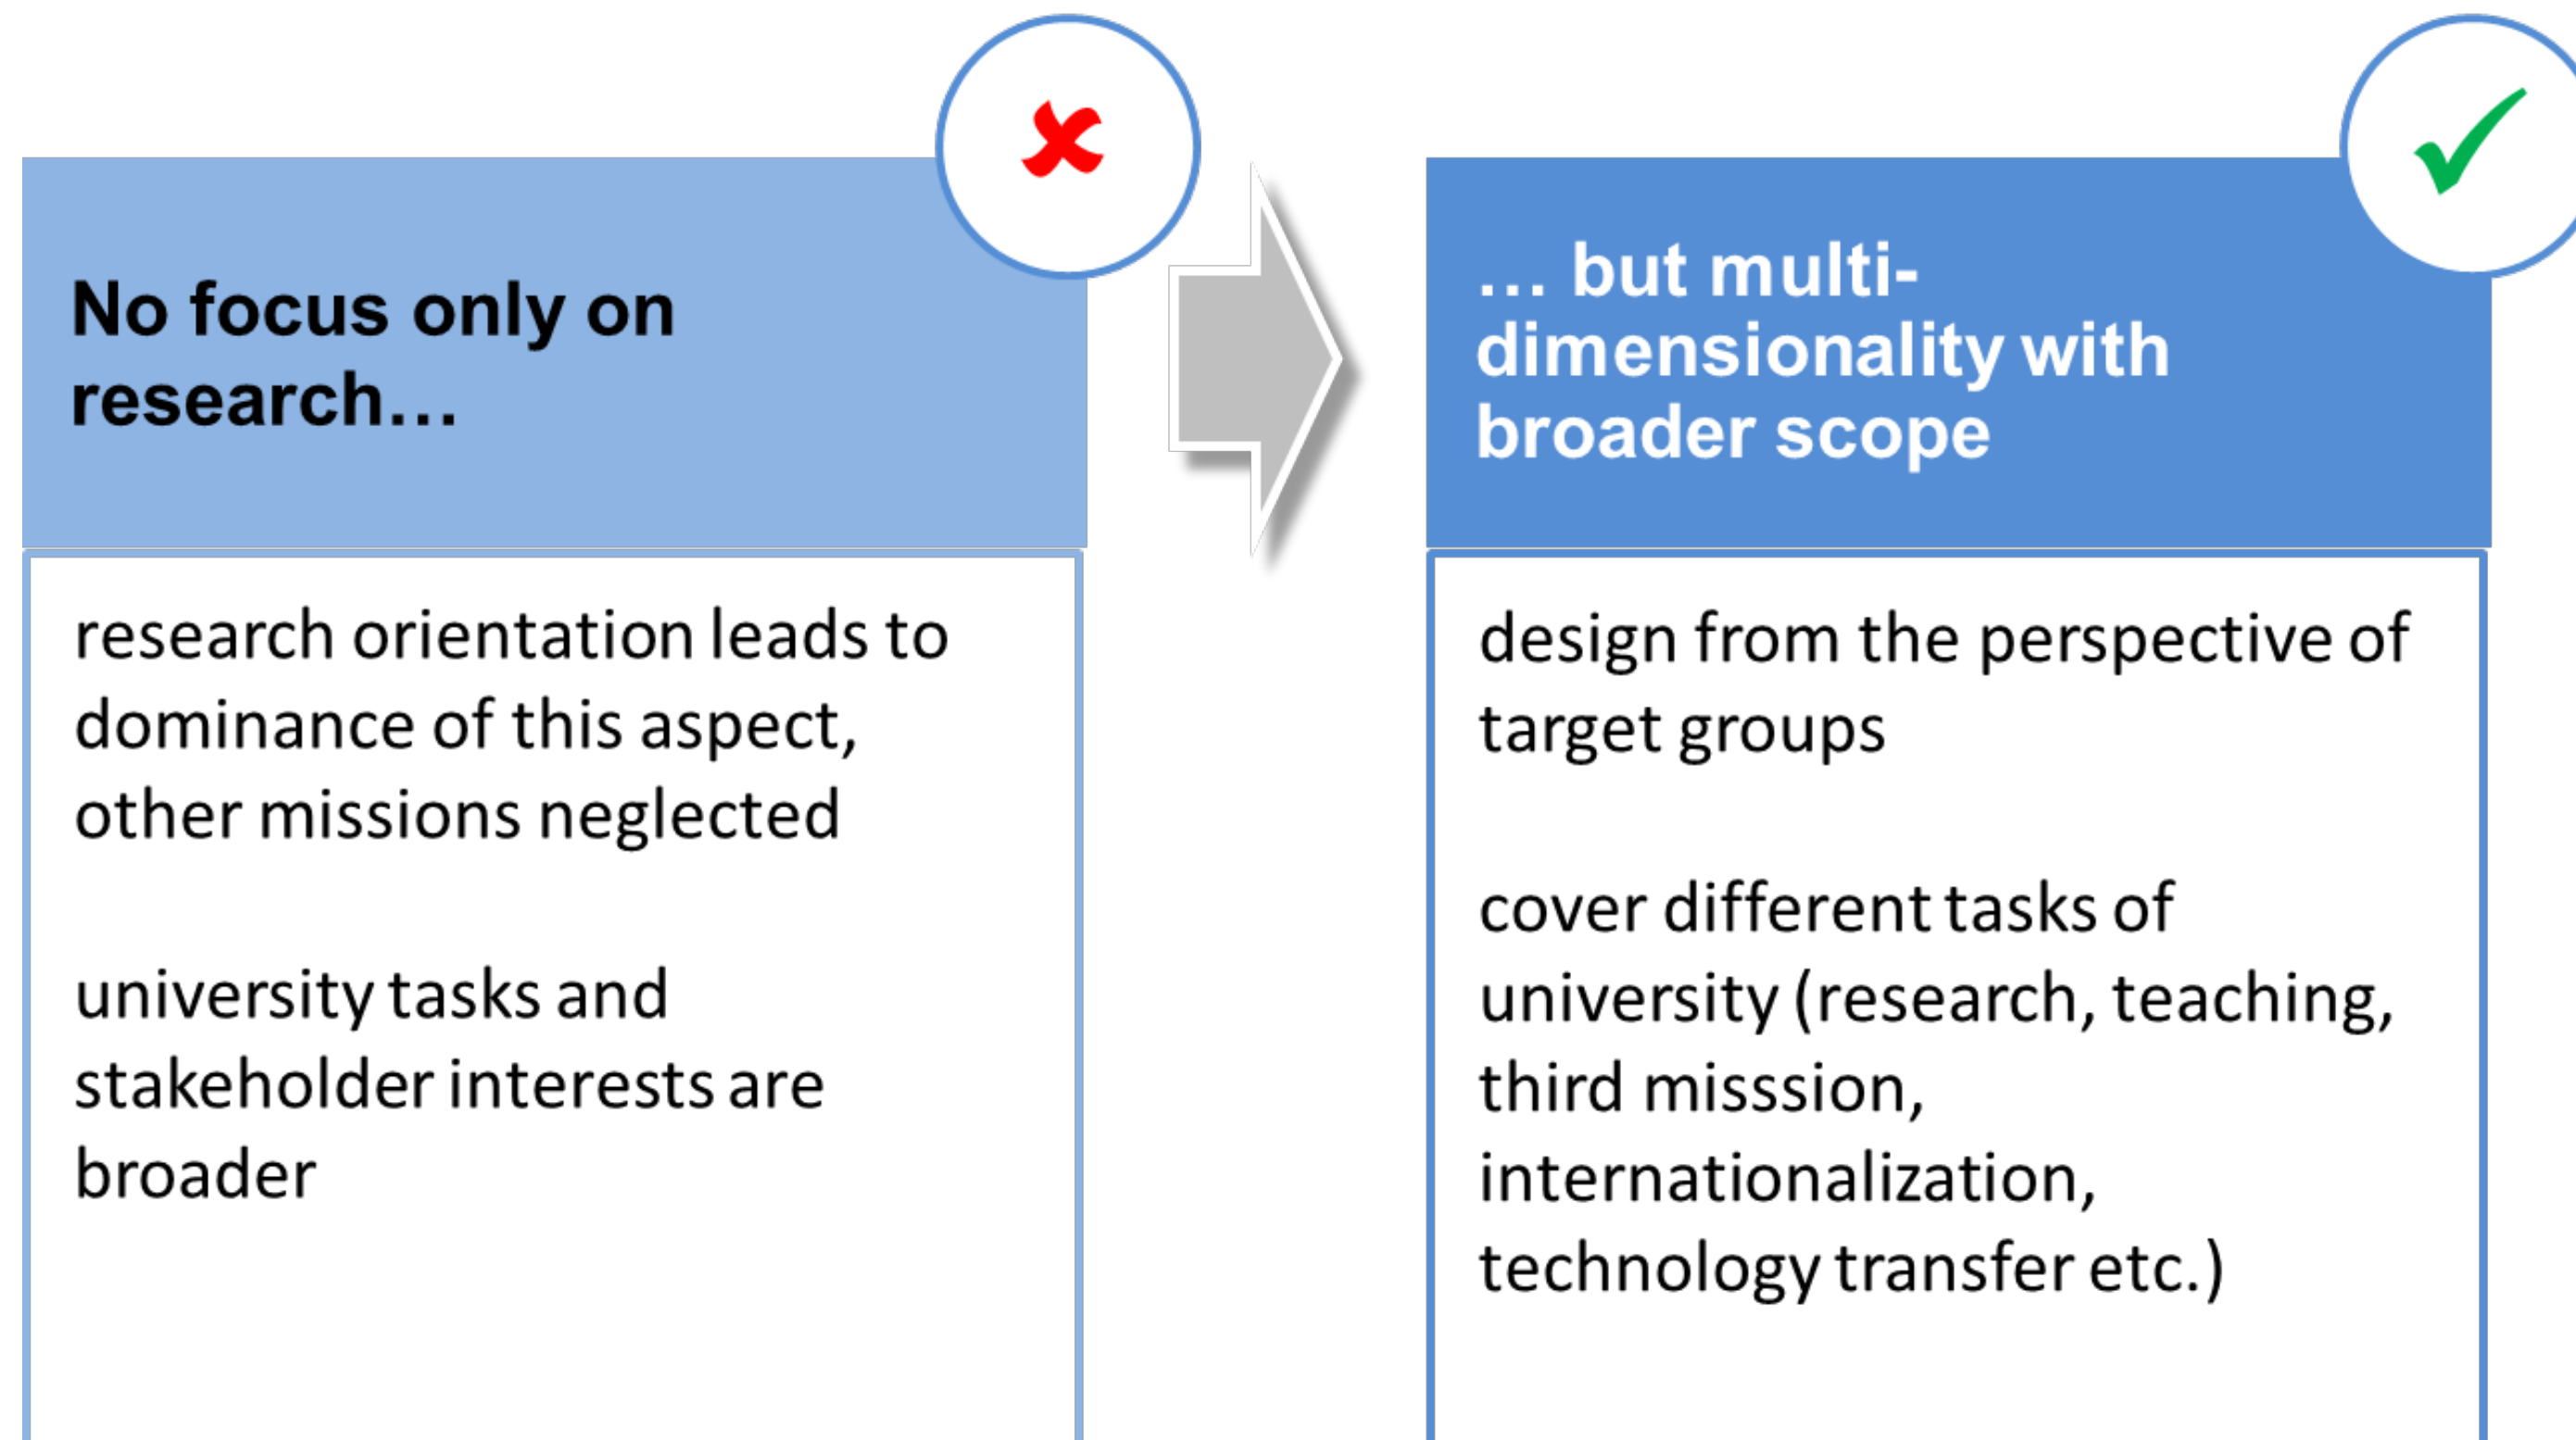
No focus only on research…

research orientation leads to dominance of this aspect, other missions neglected

university tasks and stakeholder interests are broader

… but multi-dimensionality with broader scope

design from the perspective of target groups

cover different tasks of university (research, teaching, third misssion, internationalization, technology transfer etc.)